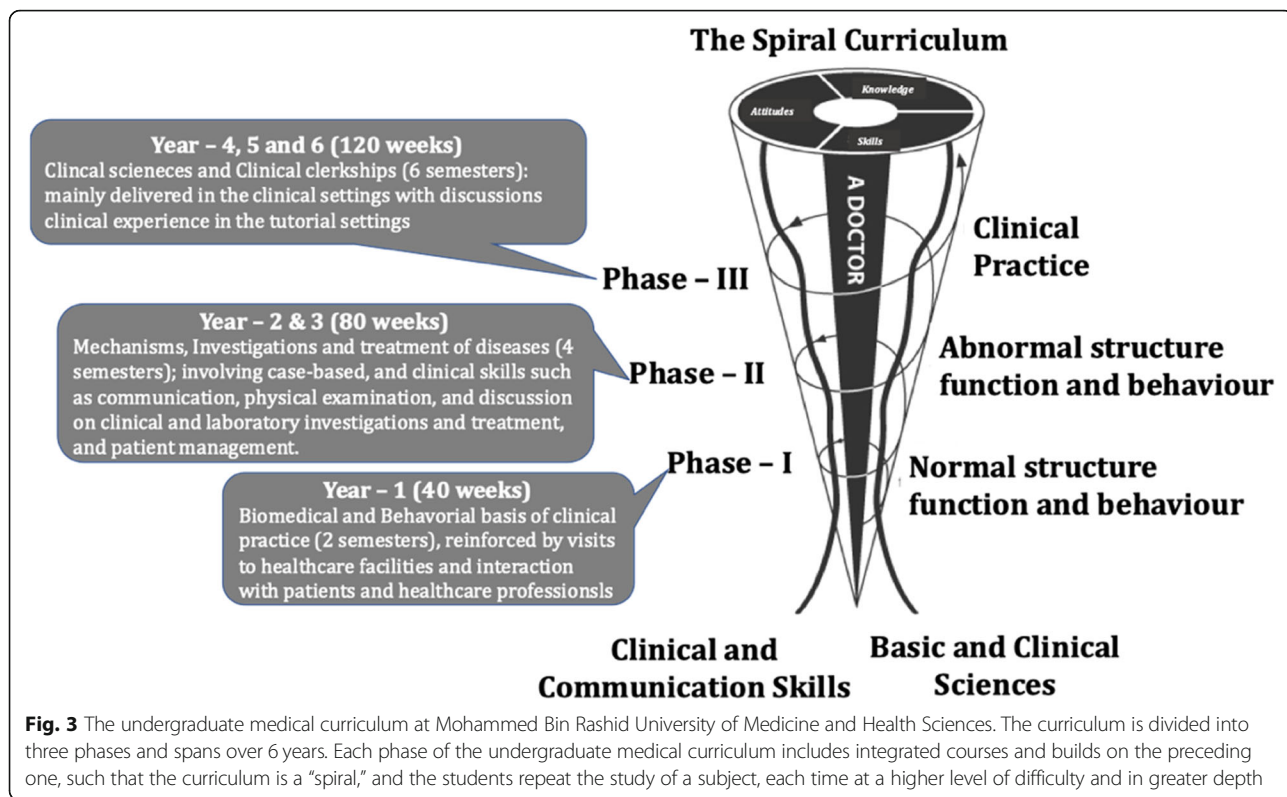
The Spiral Curriculum

Knowledge

Attitudes

Skills

A DOCTOR

Year – 4, 5 and 6 (120 weeks)
Clincal scieneces and Clinical clerkships (6 semesters): mainly delivered in the clinical settings with discussions clinical experience in the tutorial settings

Phase – III

Clinical Practice

Year – 2 & 3 (80 weeks)
Mechanisms, Investigations and treatment of diseases (4 semesters); involving case-based, and clinical skills such as communication, physical examination, and discussion on clinical and laboratory investigations and treatment, and patient management.

Phase – II

Abnormal structure function and behaviour

Phase – I

Normal structure function and behaviour

Year – 1 (40 weeks)
Biomedical and Behavorial basis of clinical practice (2 semesters), reinforced by visits to healthcare facilities and interaction with patients and healthcare professionsls

Clinical and Communication Skills

Basic and Clinical Sciences

Fig. 3 The undergraduate medical curriculum at Mohammed Bin Rashid University of Medicine and Health Sciences. The curriculum is divided into three phases and spans over 6 years. Each phase of the undergraduate medical curriculum includes integrated courses and builds on the preceding one, such that the curriculum is a "spiral," and the students repeat the study of a subject, each time at a higher level of difficulty and in greater depth